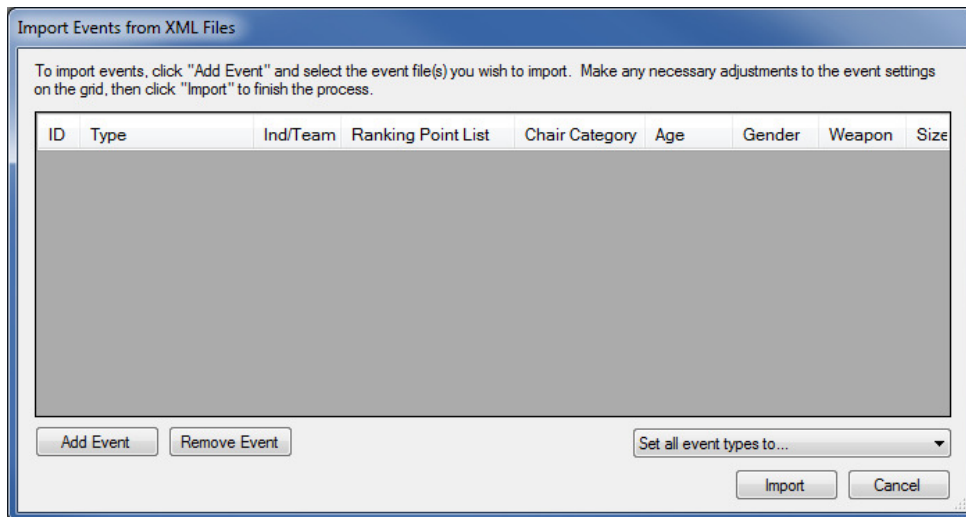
Import Events from XML Files

To import events, click "Add Event" and select the event file(s) you wish to import. Make any necessary adjustments to the event settings on the grid, then click "Import" to finish the process.

| ID | Type | Ind/Team | Ranking Point List | Chair Category | Age | Gender | Weapon | Size |
|---|---|---|---|---|---|---|---|---|

Add Event
Remove Event
Set all event types to...
Import
Cancel